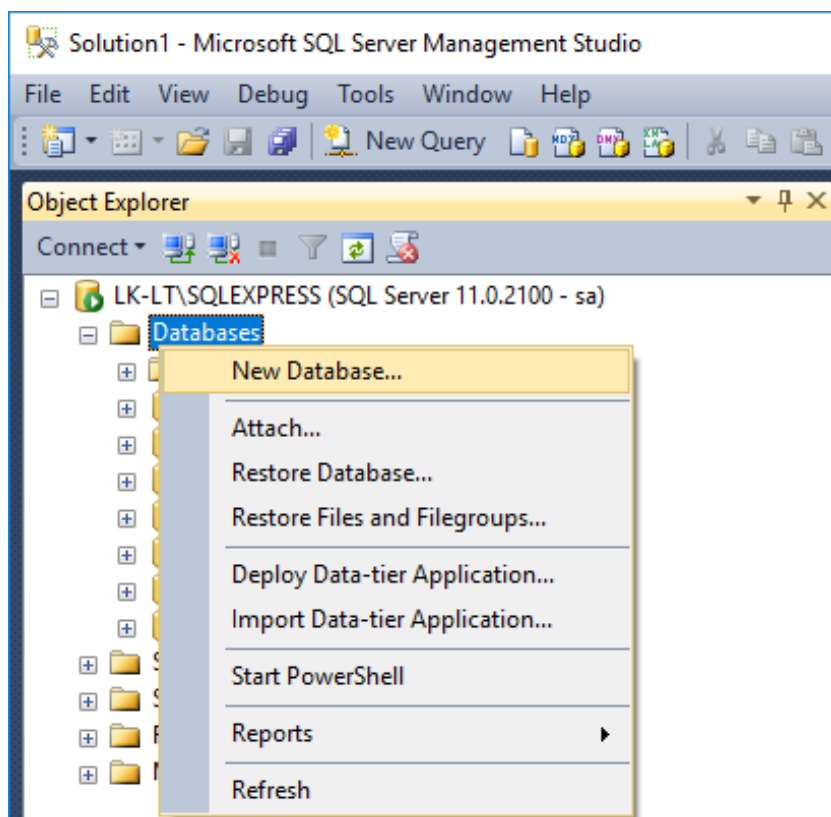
Solution1 - Microsoft SQL Server Management Studio

File Edit View Debug Tools Window Help

New Query

Object Explorer

Connect

LK-LT\SQLEXPRESS (SQL Server 11.0.2100 - sa)

Databases

New Database...

Attach...

Restore Database...

Restore Files and Filegroups...

Deploy Data-tier Application...

Import Data-tier Application...

Start PowerShell

Reports

Refresh